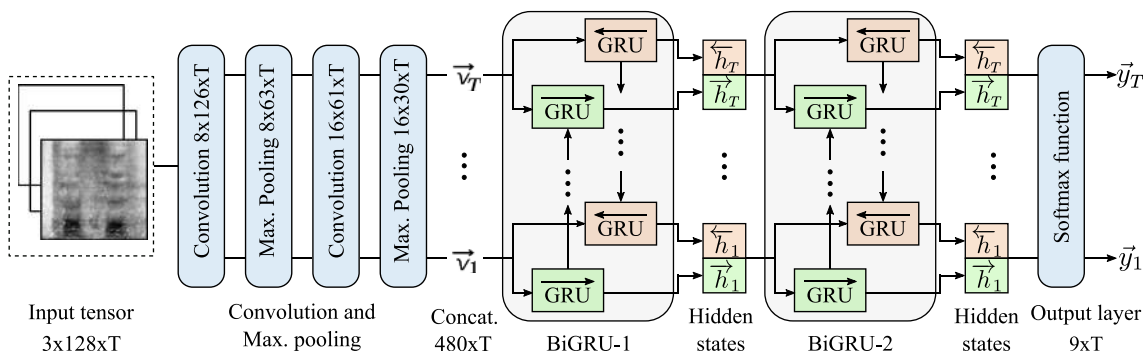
Convolution 8x126xT

Max. Pooling 8x63xT

Convolution 16x61xT

Max. Pooling 16x30xT

$\vec{v}_T$

$\vec{v}_1$

$\overleftarrow{\text{GRU}}$

$\overrightarrow{\text{GRU}}$

$\overleftarrow{\text{GRU}}$

$\overrightarrow{\text{GRU}}$

$\overleftarrow{h}_T$

$\overrightarrow{h}_T$

$\overleftarrow{h}_1$

$\overrightarrow{h}_1$

$\overleftarrow{\text{GRU}}$

$\overrightarrow{\text{GRU}}$

$\overleftarrow{\text{GRU}}$

$\overrightarrow{\text{GRU}}$

$\overleftarrow{h}_T$

$\overrightarrow{h}_T$

$\overleftarrow{h}_1$

$\overrightarrow{h}_1$

Softmax function

$\vec{y}_T$

$\vec{y}_1$

Input tensor 3x128xT

Convolution and Max. pooling

Concat. 480xT

BiGRU-1

Hidden states

BiGRU-2

Hidden states

Output layer 9xT